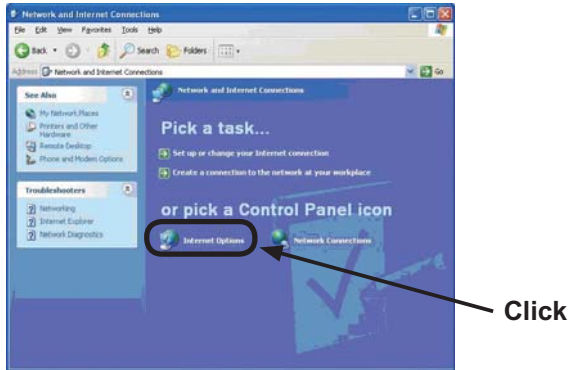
Network and Internet Connections

File Edit View Favorites Tools Help

Back Search Folders

Address Network and Internet Connections Go

See Also

My Network Places
Printers and Other Hardware
Remote Desktop
Phone and Modem Options

Troubleshooters

Networking
Internet Explorer
Network Diagnostics

Network and Internet Connections

Pick a task...

Set up or change your Internet connection

Create a connection to the network at your workplace

or pick a Control Panel icon

Internet Options

Network Connections

Click